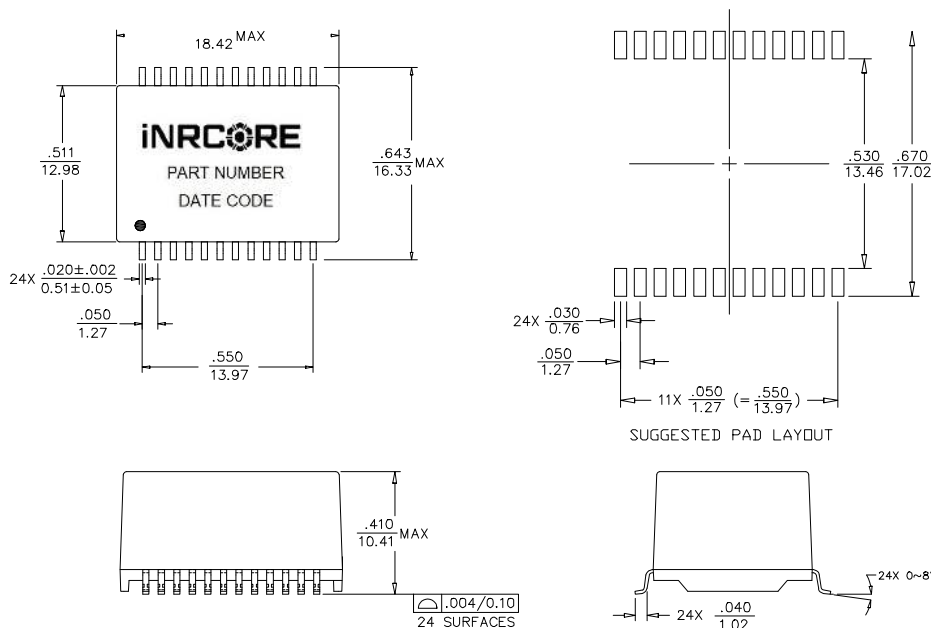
18.42 MAX

iNRCORE
PART NUMBER
DATE CODE

$\frac{.511}{12.98}$

$\frac{.643}{16.33}$ MAX

24X $\frac{.020\pm.002}{0.51\pm0.05}$

$\frac{.050}{1.27}$

$\frac{.550}{13.97}$

$\frac{.530}{13.46}$ $\frac{.670}{17.02}$

24X $\frac{.030}{0.76}$

$\frac{.050}{1.27}$

11X $\frac{.050}{1.27}$ $(=\frac{.550}{13.97})$

SUGGESTED PAD LAYOUT

$\frac{.410}{10.41}$ MAX

.004/0.10
24 SURFACES

24X 0~8°

24X $\frac{.040}{1.02}$